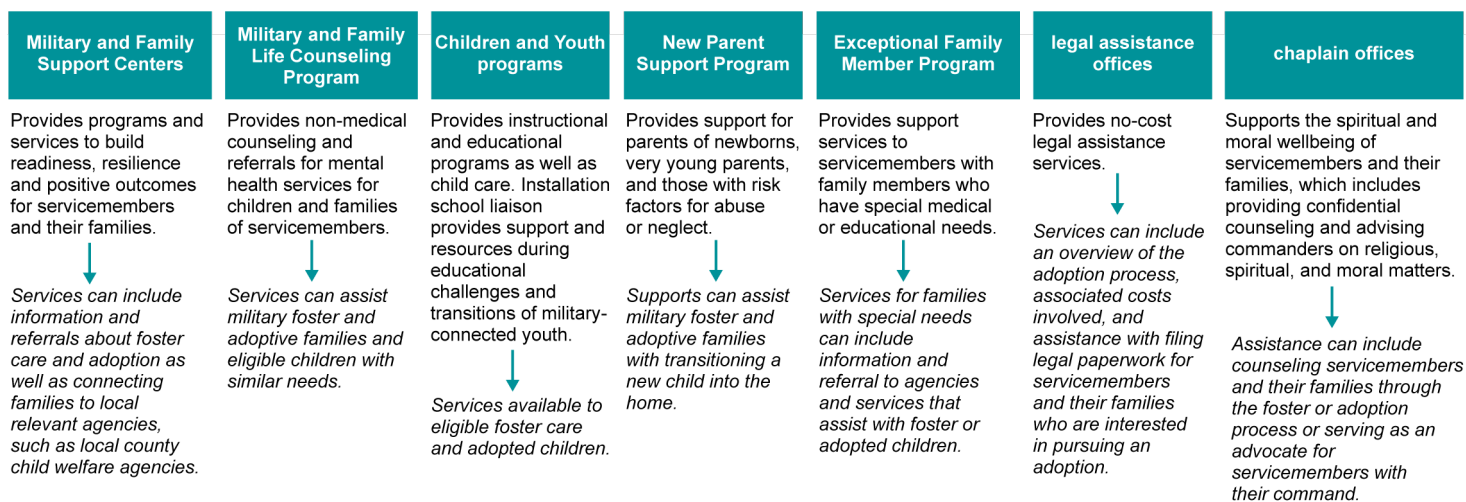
Military and Family Support Centers

Provides programs and services to build readiness, resilience and positive outcomes for servicemembers and their families.

*Services can include information and referrals about foster care and adoption as well as connecting families to local relevant agencies, such as local county child welfare agencies.*

Military and Family Life Counseling Program

Provides non-medical counseling and referrals for mental health services for children and families of servicemembers.

*Services can assist military foster and adoptive families and eligible children with similar needs.*

Children and Youth programs

Provides instructional and educational programs as well as child care. Installation school liaison provides support and resources during educational challenges and transitions of military-connected youth.

*Services available to eligible foster care and adopted children.*

New Parent Support Program

Provides support for parents of newborns, very young parents, and those with risk factors for abuse or neglect.

*Supports can assist military foster and adoptive families with transitioning a new child into the home.*

Exceptional Family Member Program

Provides support services to servicemembers with family members who have special medical or educational needs.

*Services for families with special needs can include information and referral to agencies and services that assist with foster or adopted children.*

legal assistance offices

Provides no-cost legal assistance services.

*Services can include an overview of the adoption process, associated costs involved, and assistance with filing legal paperwork for servicemembers and their families who are interested in pursuing an adoption.*

chaplain offices

Supports the spiritual and moral wellbeing of servicemembers and their families, which includes providing confidential counseling and advising commanders on religious, spiritual, and moral matters.

*Assistance can include counseling servicemembers and their families through the foster or adoption process or serving as an advocate for servicemembers with their command.*